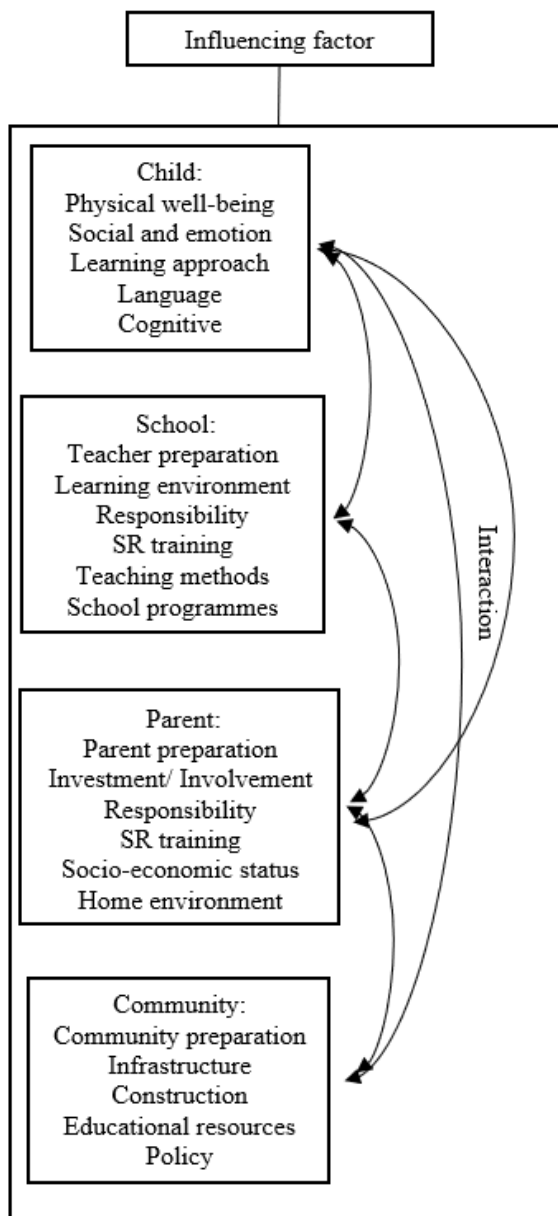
Influencing factor

Child:
Physical well-being
Social and emotion
Learning approach
Language
Cognitive

School:
Teacher preparation
Learning environment
Responsibility
SR training
Teaching methods
School programmes

Interaction

Parent:
Parent preparation
Investment/ Involvement
Responsibility
SR training
Socio-economic status
Home environment

Community:
Community preparation
Infrastructure
Construction
Educational resources
Policy